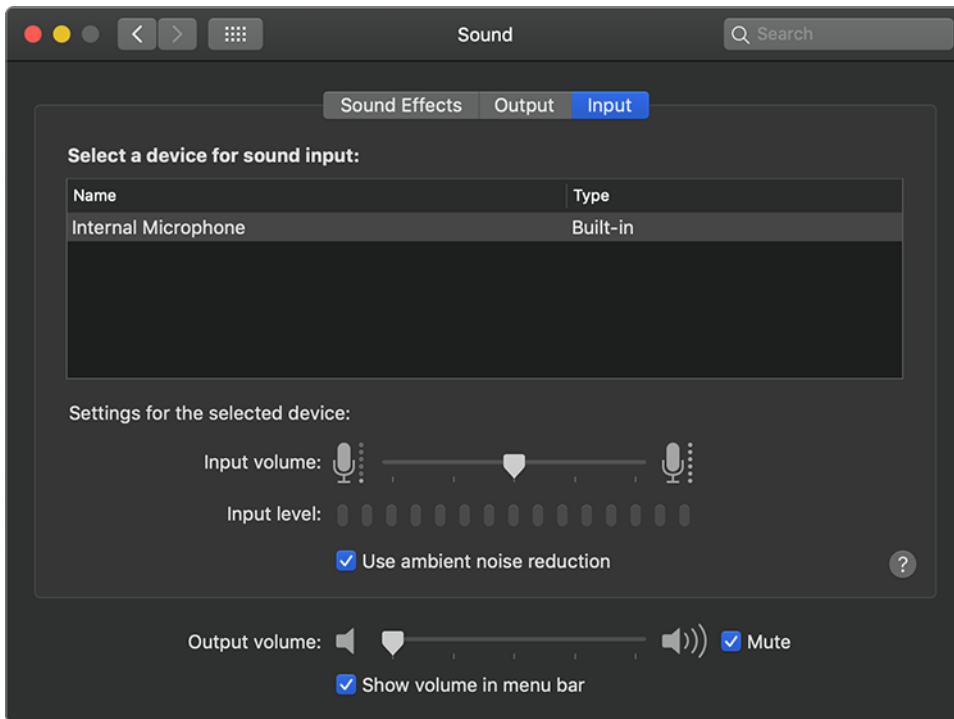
Sound

Search

Sound Effects Output Input

Select a device for sound input:

| Name | Type |
|---|---|
| Internal Microphone | Built-in |

Settings for the selected device:

Input volume:

Input level:

Use ambient noise reduction

?

Output volume:

Mute

Show volume in menu bar